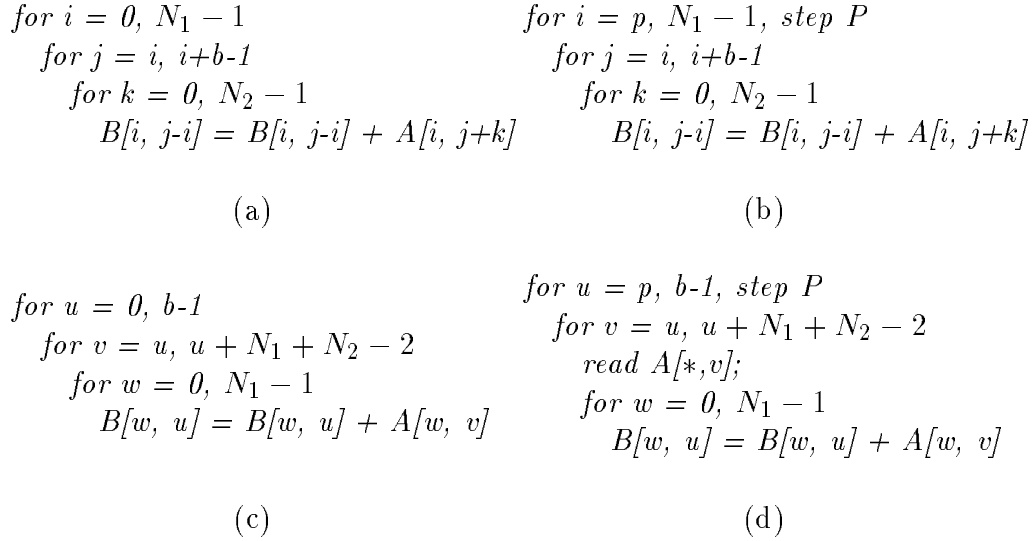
for i = 0, $N_1 - 1$
for j = i, i+b-1
for k = 0, $N_2 - 1$
B[i, j-i] = B[i, j-i] + A[i, j+k]

(a)

for i = p, $N_1 - 1$, step P
for j = i, i+b-1
for k = 0, $N_2 - 1$
B[i, j-i] = B[i, j-i] + A[i, j+k]

(b)

for u = 0, b-1
for v = u, $u + N_1 + N_2 - 2$
for w = 0, $N_1 - 1$
B[w, u] = B[w, u] + A[w, v]

(c)

for u = p, b-1, step P
for v = u, $u + N_1 + N_2 - 2$
read A[$*$,v];
for w = 0, $N_1 - 1$
B[w, u] = B[w, u] + A[w, v]

(d)